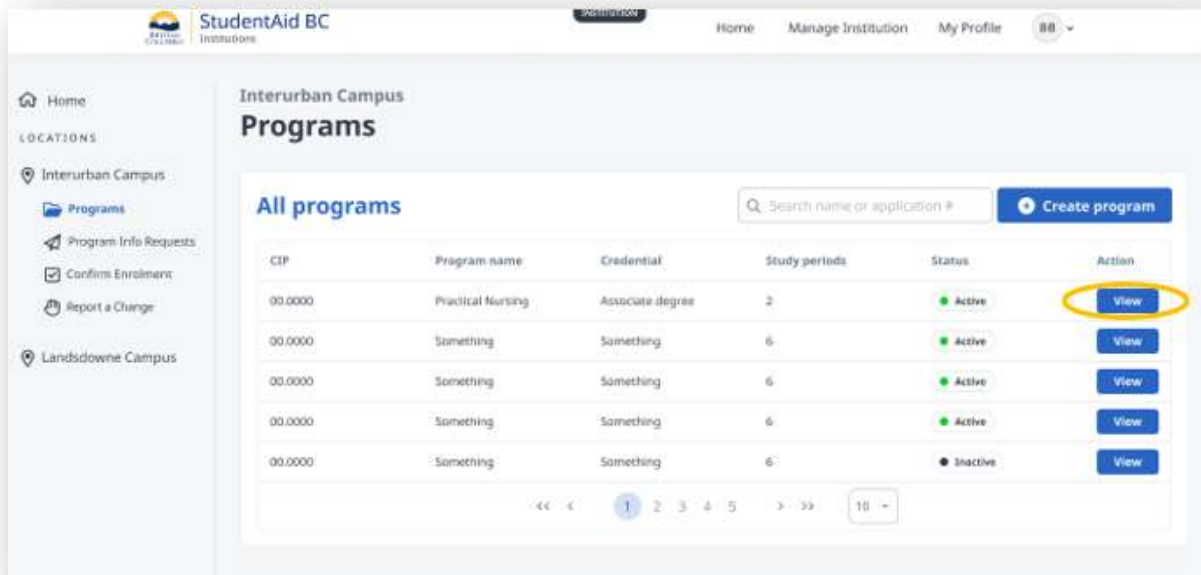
BRITISH COLUMBIA StudentAid BC Institutions

INSTITUTION

Home Manage Institution My Profile BB

Home
LOCATIONS
Interurban Campus
Programs
Program Info Requests
Confirm Enrolment
Report a Change
Landsdowne Campus

Interurban Campus
Programs

All programs

Search name or application #

Create program

| CIP | Program name | Credential | Study periods | Status | Action |
|---|---|---|---|---|---|
| 00.0000 | Practical Nursing | Associate degree | 2 | Active | View |
| 00.0000 | Something | Something | 6 | Active | View |
| 00.0000 | Something | Something | 6 | Active | View |
| 00.0000 | Something | Something | 6 | Active | View |
| 00.0000 | Something | Something | 6 | Inactive | View |

<< < 1 2 3 4 5 > >> 10